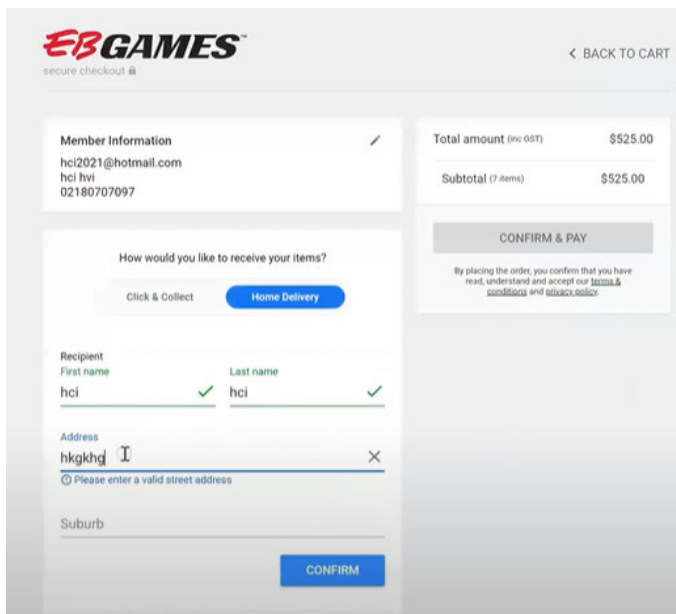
EBGAMES
secure checkout

< BACK TO CART

Member Information
hci2021@hotmail.com
hci hvi
02180707097

How would you like to receive your items?

Click & Collect

Home Delivery

Recipient
First name
hci

Last name
hci

Address
hkgkhg

Please enter a valid street address

Suburb

CONFIRM

Total amount (inc GST) $525.00

Subtotal (7 items) $525.00

CONFIRM & PAY

By placing the order, you confirm that you have read, understand and accept our terms & conditions and privacy policy.